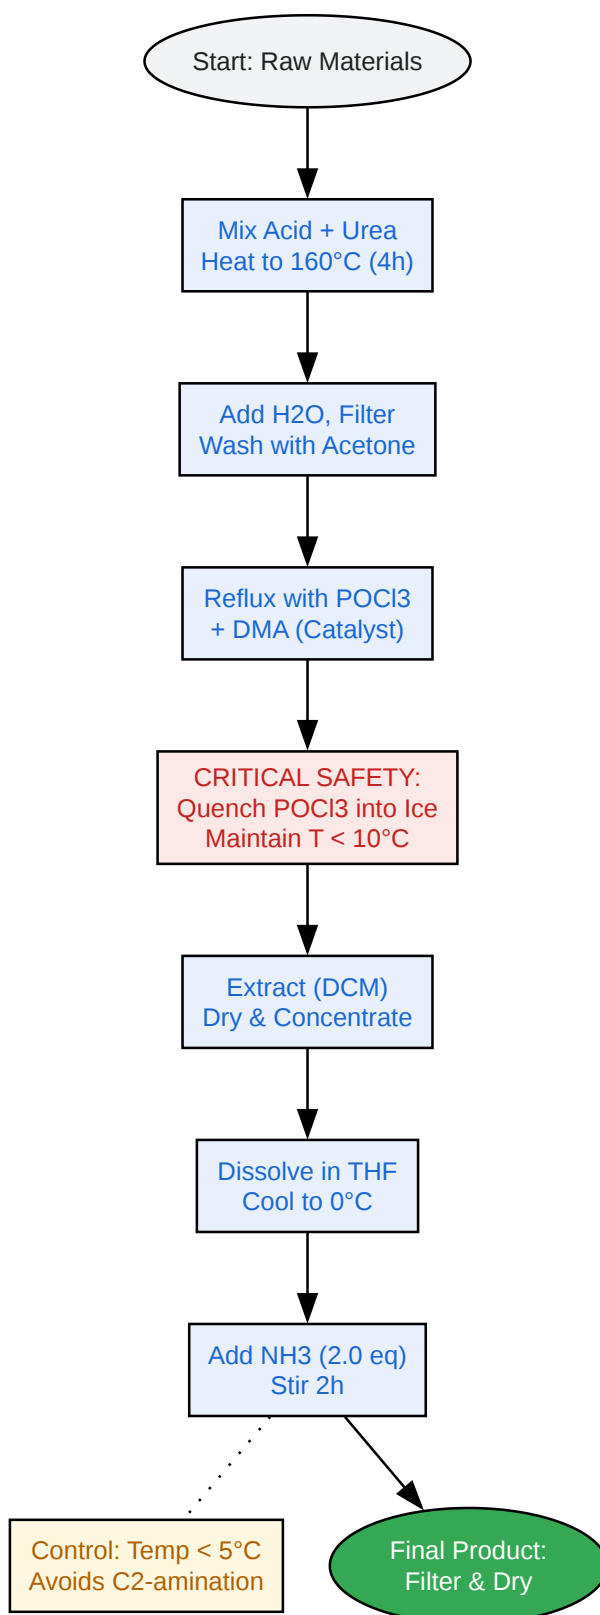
Start: Raw Materials

Mix Acid + Urea
Heat to 160°C (4h)

Add H2O, Filter
Wash with Acetone

Reflux with POCl3
+ DMA (Catalyst)

CRITICAL SAFETY:
Quench POCl3 into Ice
Maintain T < 10°C

Extract (DCM)
Dry & Concentrate

Dissolve in THF
Cool to 0°C

Add NH3 (2.0 eq)
Stir 2h

Control: Temp < 5°C
Avoids C2-amination

Final Product:
Filter & Dry